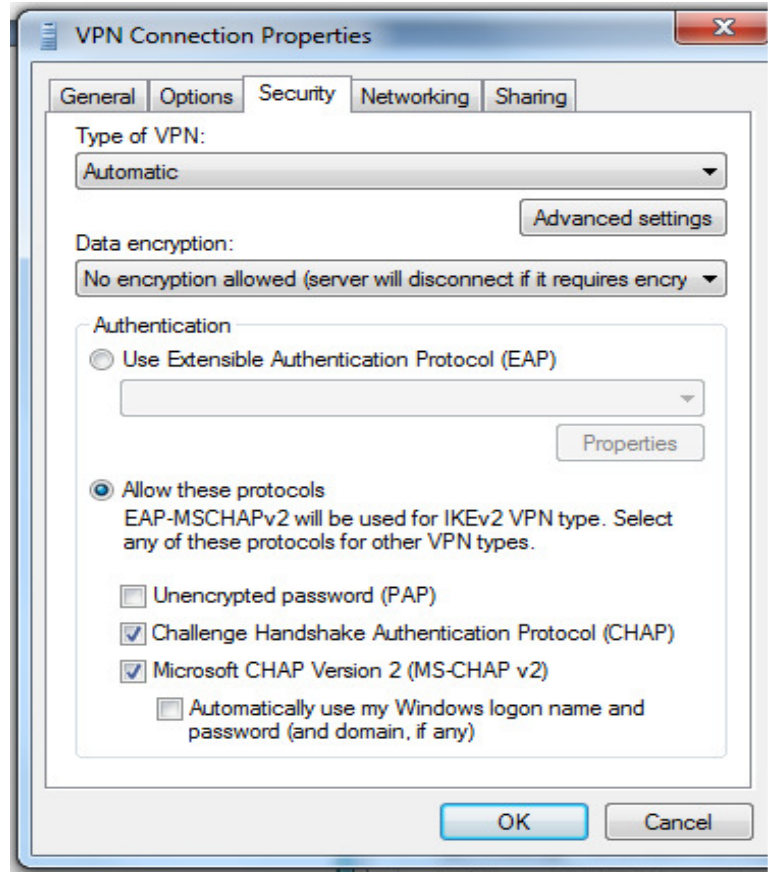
VPN Connection Properties

General Options Security Networking Sharing

Type of VPN:

Automatic

Advanced settings

Data encryption:

No encryption allowed (server will disconnect if it requires encry

Authentication

Use Extensible Authentication Protocol (EAP)

Properties

Allow these protocols

EAP-MSCHAPv2 will be used for IKEv2 VPN type. Select any of these protocols for other VPN types.

Unencrypted password (PAP)

Challenge Handshake Authentication Protocol (CHAP)

Microsoft CHAP Version 2 (MS-CHAP v2)

Automatically use my Windows logon name and password (and domain, if any)

OK Cancel